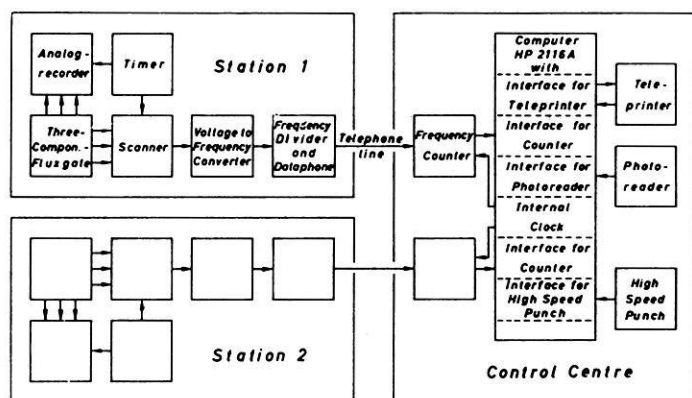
Analog-recorder

Timer

Station 1

Three-Compon.-Fluxgate

Scanner

Voltage to Frequency Converter

Frequency Divider and Dataphone

Telephone line

Frequency Counter

Computer HP 2116A with

Interface for Teleprinter

Interface for Counter

Interface for Photoreader

Internal Clock

Interface for Counter

Interface for High Speed Punch

Teleprinter

Photoreader

High Speed Punch

Station 2

Control Centre